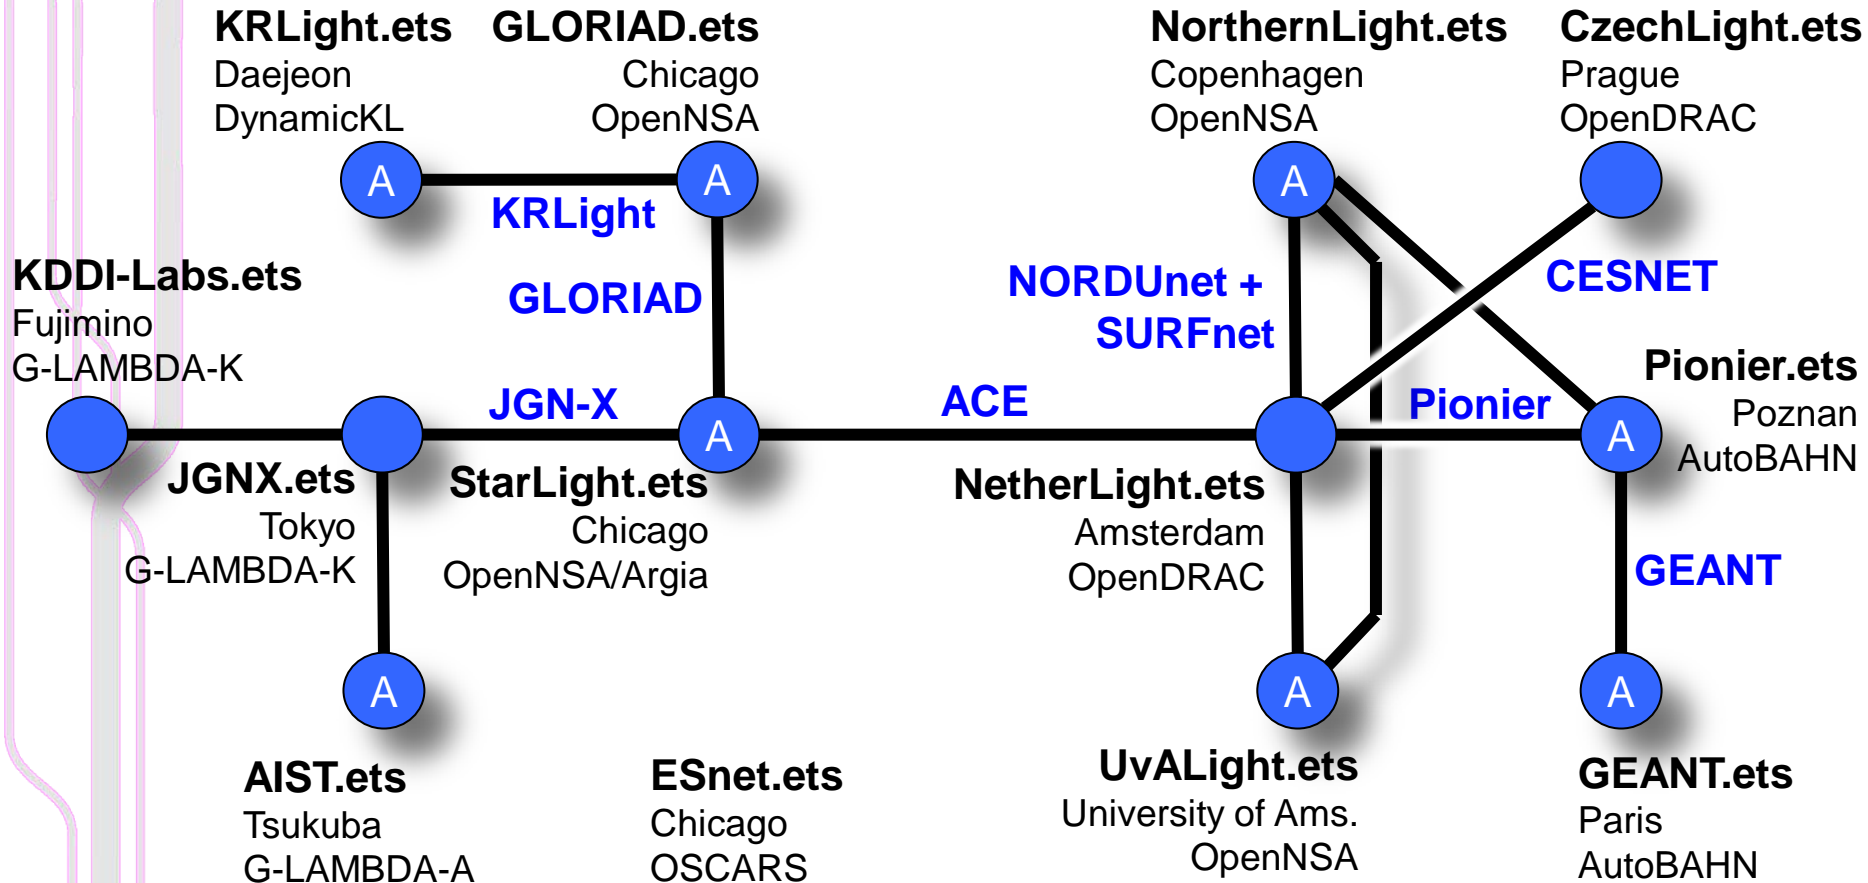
KRLight.ets
Daejeon
DynamicKL

GLORIAD.ets
Chicago
OpenNSA

NorthernLight.ets
Copenhagen
OpenNSA

CzechLight.ets
Prague
OpenDRAC

A

A

KRLight

A

KDDI-Labs.ets
Fujimino
G-LAMBDA-K

GLORIAD

NORDUnet +
SURFnet

CESNET

Pionier.ets
Poznan
AutoBAHN

JGN-X

A

ACE

Pionier

A

JGNX.ets
Tokyo
G-LAMBDA-K

StarLight.ets
Chicago
OpenNSA/Argia

NetherLight.ets
Amsterdam
OpenDRAC

GEANT

A

A

A

AIST.ets
Tsukuba
G-LAMBDA-A

ESnet.ets
Chicago
OSCARS

UvALight.ets
University of Ams.
OpenNSA

GEANT.ets
Paris
AutoBAHN